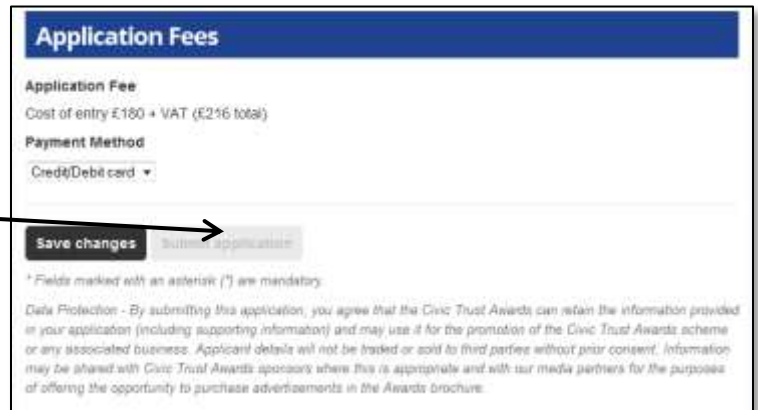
Application Fees

Application Fee

Cost of entry £180 + VAT (£216 total)

Payment Method

Credit/Debit card ▾

Save changes

Submit application

* Fields marked with an asterisk (*) are mandatory.

Data Protection - By submitting this application, you agree that the Civic Trust Awards can retain the information provided in your application (including supporting information) and may use it for the promotion of the Civic Trust Awards scheme or any associated business. Applicant details will not be traded or sold to third parties without prior consent. Information may be shared with Civic Trust Awards sponsors where this is appropriate and with our media partners for the purposes of offering the opportunity to purchase advertisements in the Awards brochure.